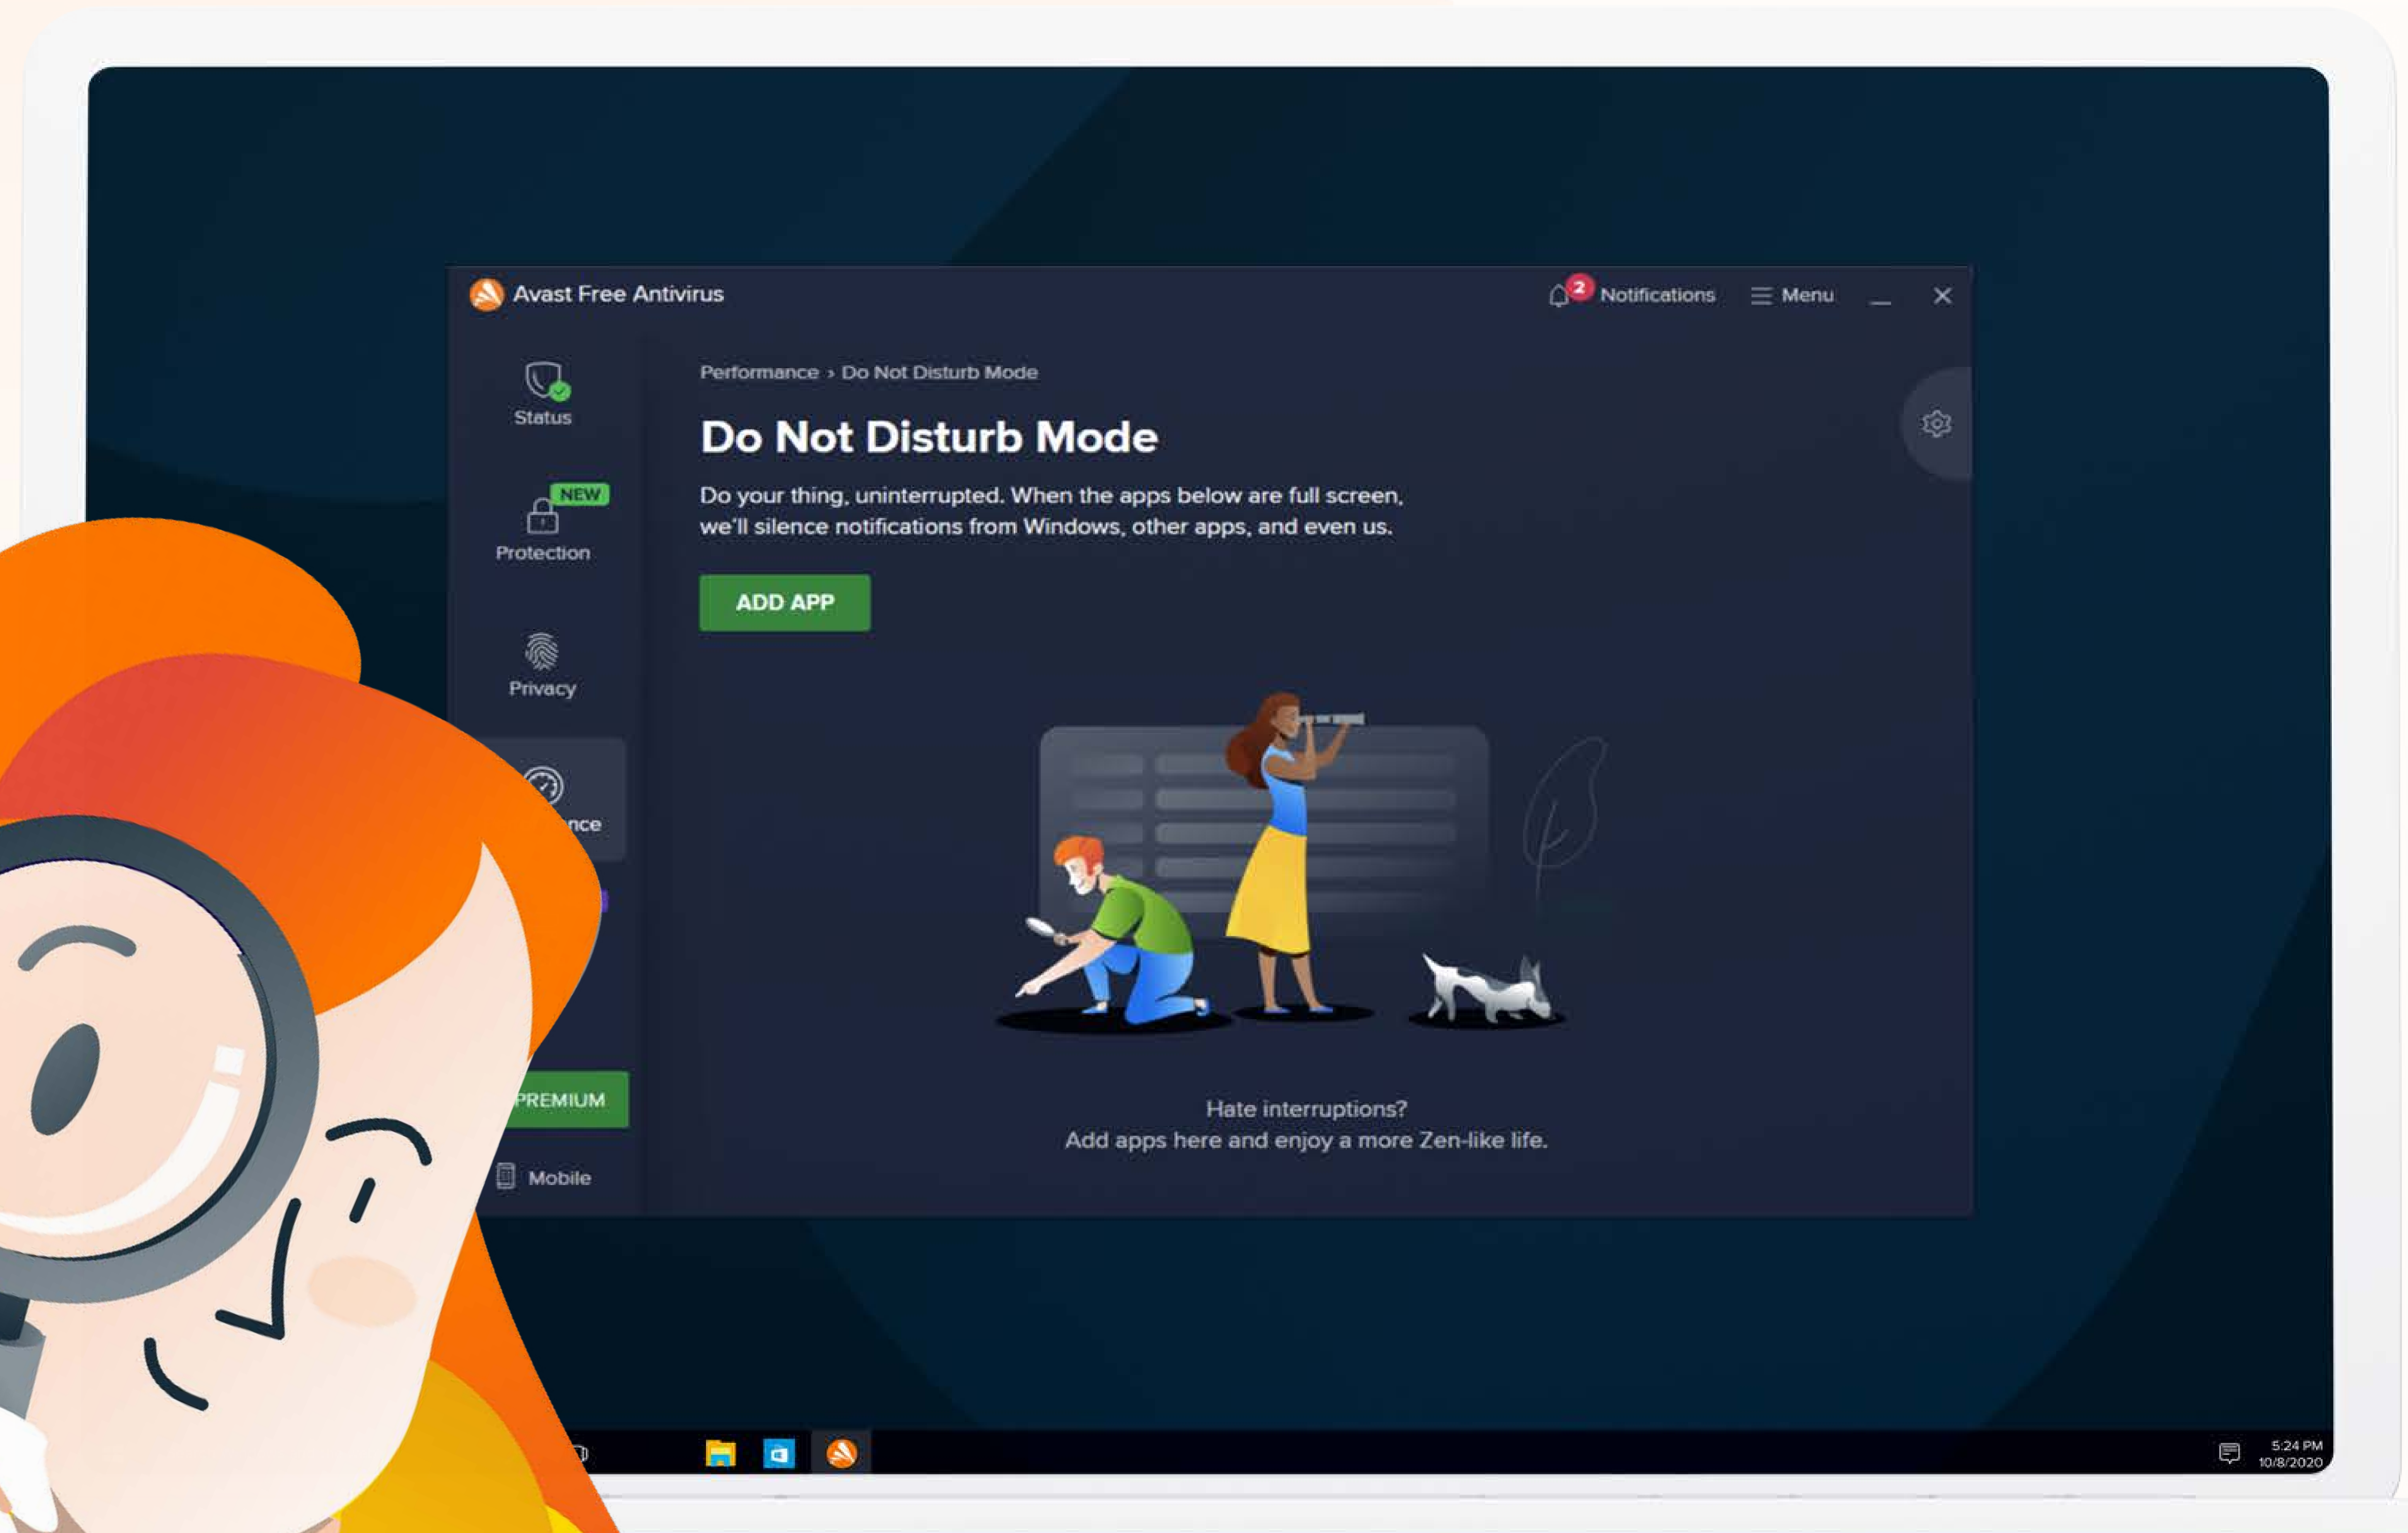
Avast Free Antivirus

2 Notifications

Menu

Status

NEW

Protection

Privacy

nce

PREMIUM

Mobile

Performance › Do Not Disturb Mode

Do Not Disturb Mode

Do your thing, uninterrupted. When the apps below are full screen, we'll silence notifications from Windows, other apps, and even us.

ADD APP

Hate interruptions?
Add apps here and enjoy a more Zen-like life.

5:24 PM
10/8/2020